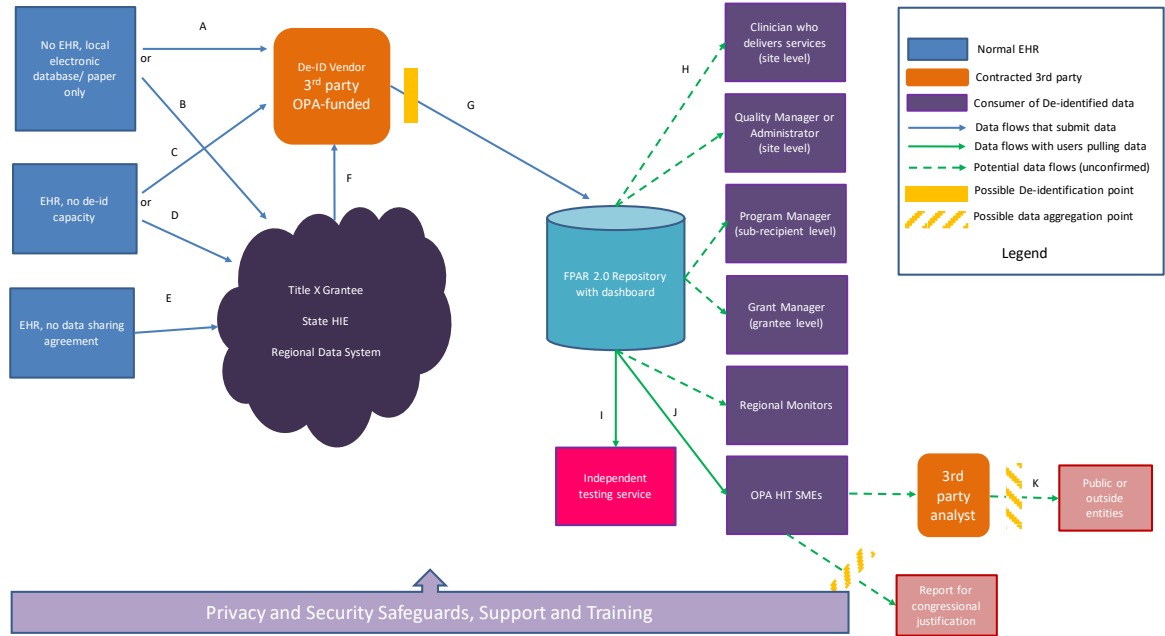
No EHR, local electronic database/ paper only

or

A

B

De-ID Vendor
3rd party
OPA-funded

G

C

EHR, no de-id capacity

or

D

F

E

EHR, no data sharing agreement

Title X Grantee

State HIE

Regional Data System

H

Clinician who delivers services (site level)

Quality Manager or Administrator (site level)

FPAR 2.0 Repository with dashboard

Program Manager (sub-recipient level)

Grant Manager (grantee level)

Regional Monitors

I

J

Independent testing service

OPA HIT SMEs

3rd party analyst

K

Public or outside entities

Report for congressional justification

Privacy and Security Safeguards, Support and Training

Normal EHR

Contracted 3rd party

Consumer of De-identified data

Data flows that submit data

Data flows with users pulling data

Potential data flows (unconfirmed)

Possible De-identification point

Possible data aggregation point

Legend